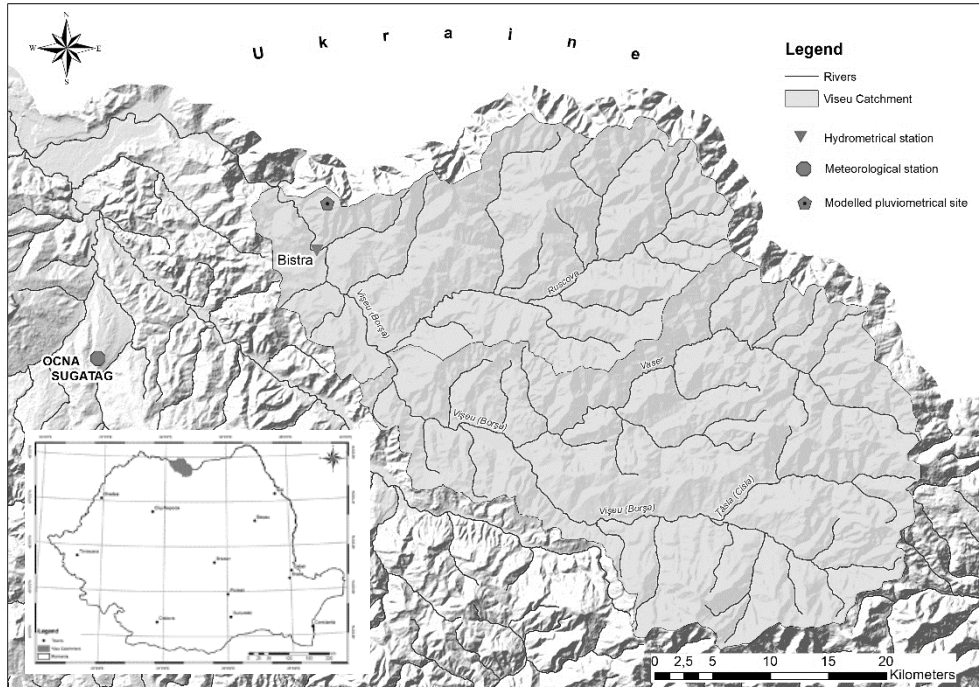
N
W E
S

U k r a i n e

Legend
Rivers
Viseu Catchment
Hydrometrical station
Meteorological station
Modelled pluviometrical site

Bistra

Vişeu (Borşa)
Ruscova
Vaser
Vişeu (Borşa)
Vişeu (Borşa)
Tâsla (Cisla)

OCNA SUGATAG

Oradea
Cluj-Napoca
Iasi
Bacau
Timisoara
Brasov
Galati
Ploiesti
Bucuresti
Craiova
Constanta
Legend
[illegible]
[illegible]
Romania

0 2,5 5 10 15 20
Kilometers